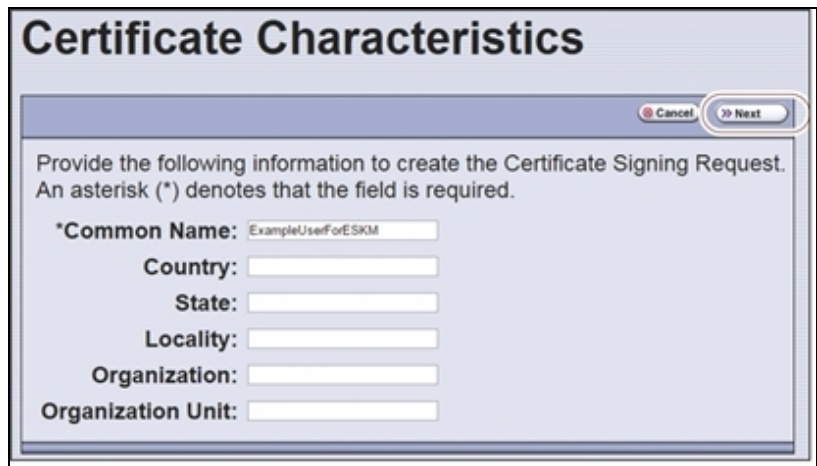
Certificate Characteristics

Cancel
Next

Provide the following information to create the Certificate Signing Request. An asterisk (*) denotes that the field is required.

*Common Name: ExampleUserForESKM
Country:
State:
Locality:
Organization:
Organization Unit: